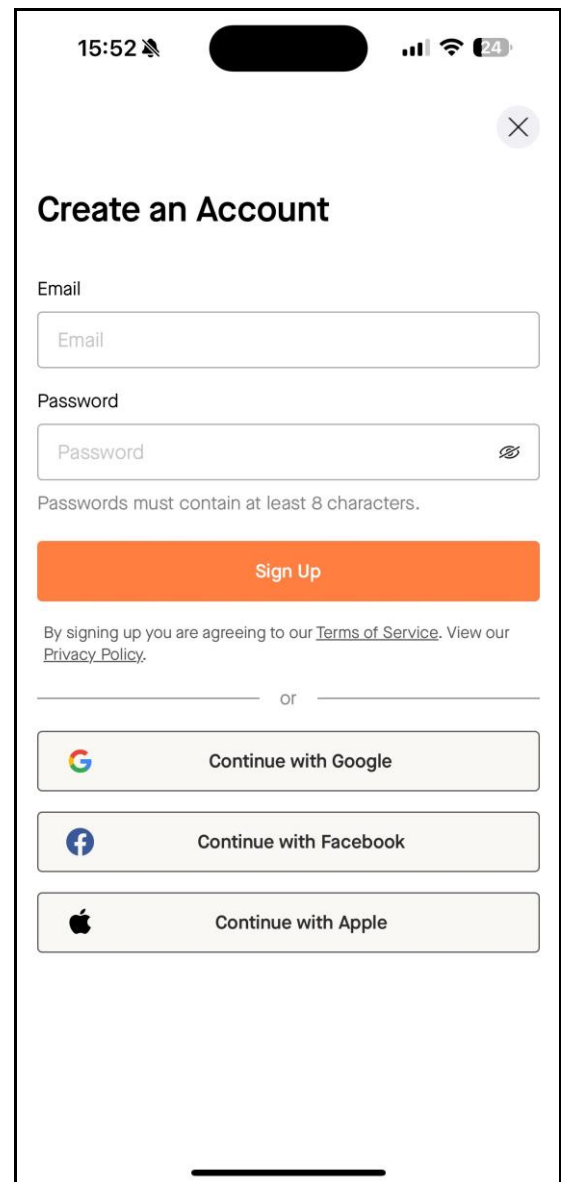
15:52

24

Create an Account

Email

Email

Password

Password

Passwords must contain at least 8 characters.

Sign Up

By signing up you are agreeing to our Terms of Service. View our Privacy Policy.

or

Continue with Google

Continue with Facebook

Continue with Apple